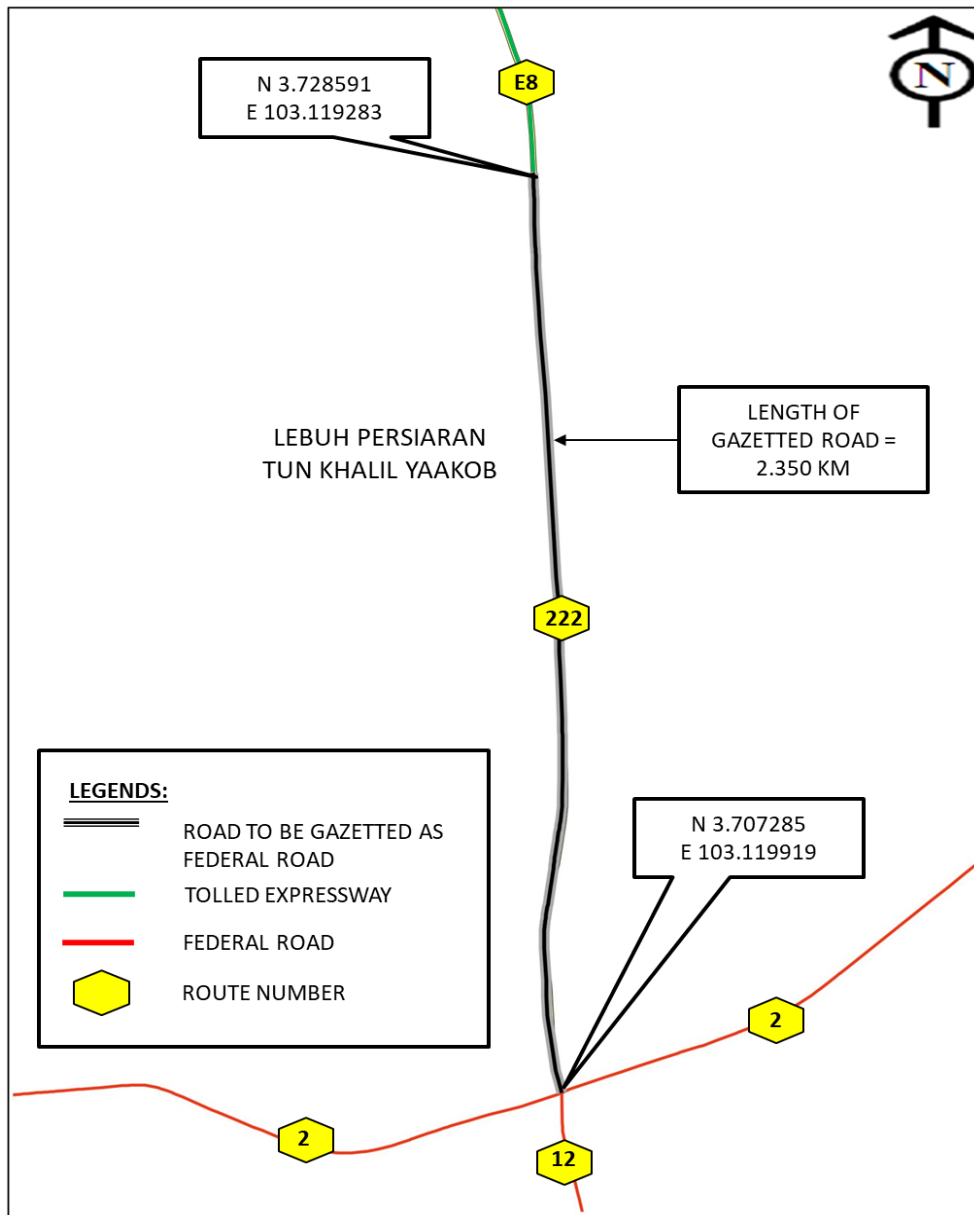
N

N 3.728591
E 103.119283

E8

LEBUH PERSIARAN
TUN KHALIL YAAKOB

LENGTH OF
GAZETTED ROAD =
2.350 KM

222

LEGENDS:

ROAD TO BE GAZETTED AS FEDERAL ROAD

TOLLED EXPRESSWAY

FEDERAL ROAD

ROUTE NUMBER

N 3.707285
E 103.119919

2

2

12